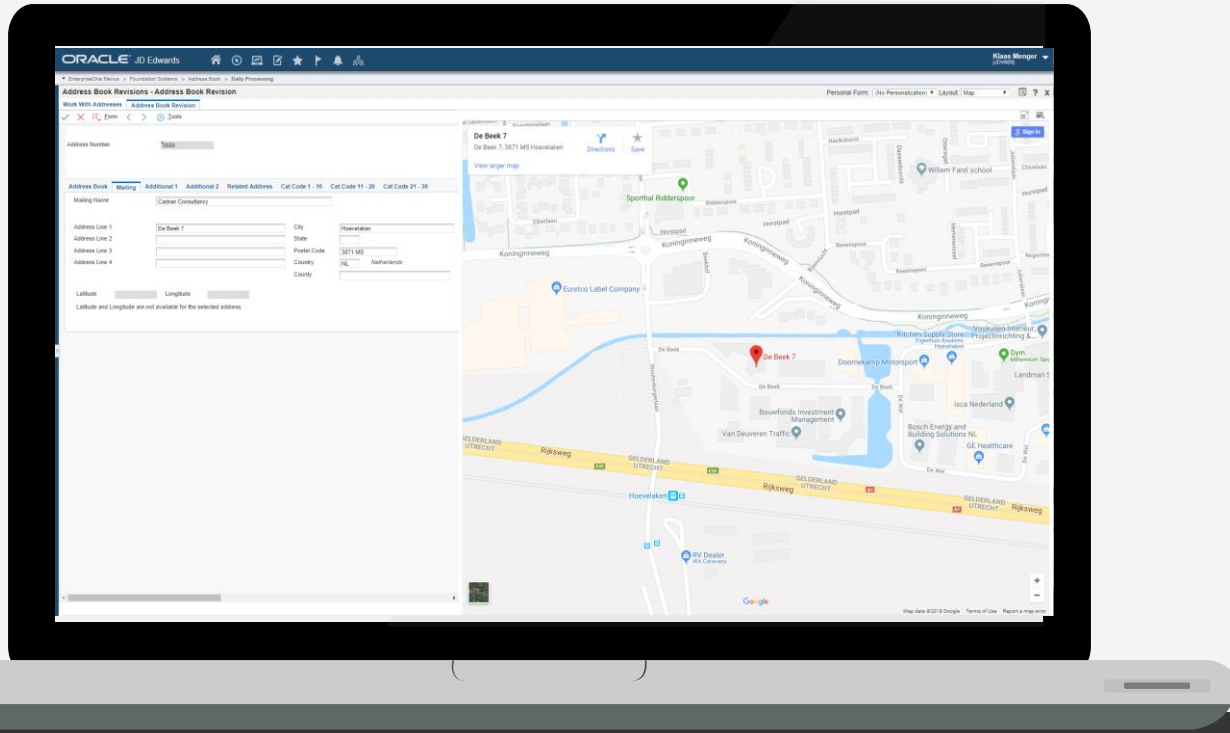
ORACLE JD Edwards

Klaas Menger
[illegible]

EnterpriseOne Menus > Foundation Systems > Address Book > Daily Processing

Address Book Revisions - Address Book Revision

Personal Form: (No Personalization) Layout: Map

Work With Addresses | Address Book Revision

Form Tools

Address Number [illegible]

Address Book | Mailing | Additional 1 | Additional 2 | Related Address | Cat Code 1 - 10 | Cat Code 11 - 20 | Cat Code 21 - 30

Mailing Name Cadran Consultancy

Address Line 1 De Beek 7
Address Line 2
Address Line 3
Address Line 4

City Hoevelaken
State
Postal Code 3871 MS
Country NL Netherlands
County

Latitude Longitude

Latitude and Longitude are not available for the selected address

De Beek 7
De Beek 7, 3871 MS Hoevelaken
Directions Save
View larger map

Sign in

Sporthal Ridderspoor
Willem Farel school
Koninginneweg
Euretco Label Company
De Beek
De Beek 7
Doornekamp Motorsport
Kitchen Supply Store
Vaskullen Interieur Projectinrichting &...
Gym
Landman S
Bouwfonds Investment Management
Van Deuveren Traffic
Isca Nederland
Bosch Energy and Building Solutions NL
GE Healthcare
Rijksweg
GELDERLAND UTRECHT
Hoevelaken
RV Dealer
Horstpad
Beesnpoor
De Wal

Google
Map data ©2018 Google Terms of Use Report a map error